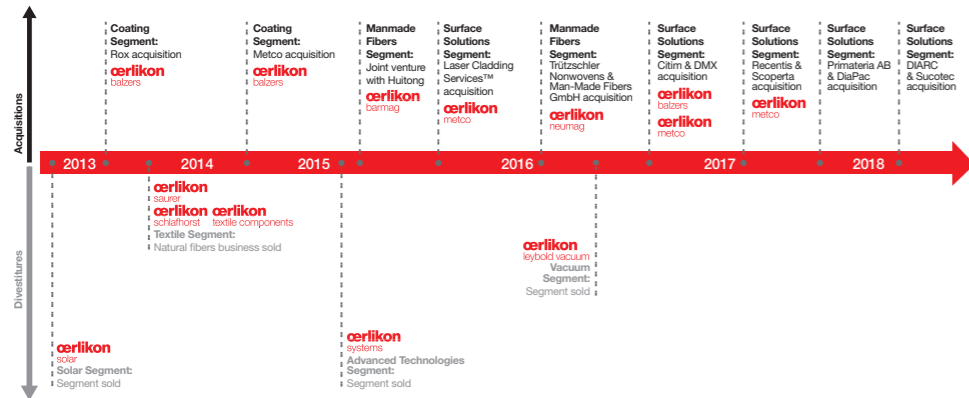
Acquisitions

Coating Segment: Rox acquisition
œrlikon balzers

Coating Segment: Metco acquisition
œrlikon balzers

Manmade Fibers Segment: Joint venture with Huitong
œrlikon barmag

Surface Solutions Segment: Laser Cladding Services™ acquisition
œrlikon metco

Manmade Fibers Segment: Trützschler Nonwovens & Man-Made Fibers GmbH acquisition
œrlikon neumag

Surface Solutions Segment: Citim & DMX acquisition
œrlikon balzers
œrlikon metco

Surface Solutions Segment: Recentis & Scoperta acquisition
œrlikon metco

Surface Solutions Segment: Primateria AB & DiaPac acquisition

Surface Solutions Segment: DIARC & Sucotec acquisition

2013 2014 2015 2016 2017 2018

Divestitures

œrlikon saurer
œrlikon schlafhorst œrlikon textile components
Textile Segment: Natural fibers business sold

œrlikon leybold vacuum
Vacuum Segment: Segment sold

œrlikon solar
Solar Segment: Segment sold

œrlikon systems
Advanced Technologies Segment: Segment sold